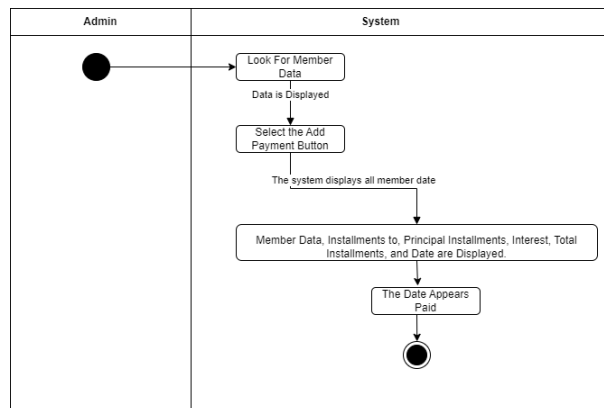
| Admin | System |
|---|---|

Look For Member Data

Data is Displayed

Select the Add Payment Button

The system displays all member date

Member Data, Installments to, Principal Installments, Interest, Total Installments, and Date are Displayed.

The Date Appears Paid